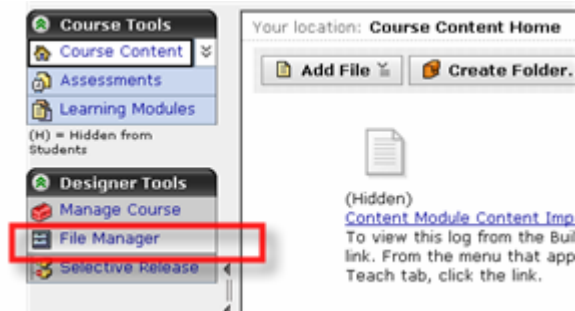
Course Tools
Course Content
Assessments
Learning Modules
(H) = Hidden from Students

Designer Tools
Manage Course
File Manager
Selective Release

Your location: Course Content Home

Add File
Create Folder.

(Hidden)
Content Module Content Imp
To view this log from the Buil
link. From the menu that app
Teach tab, click the link.